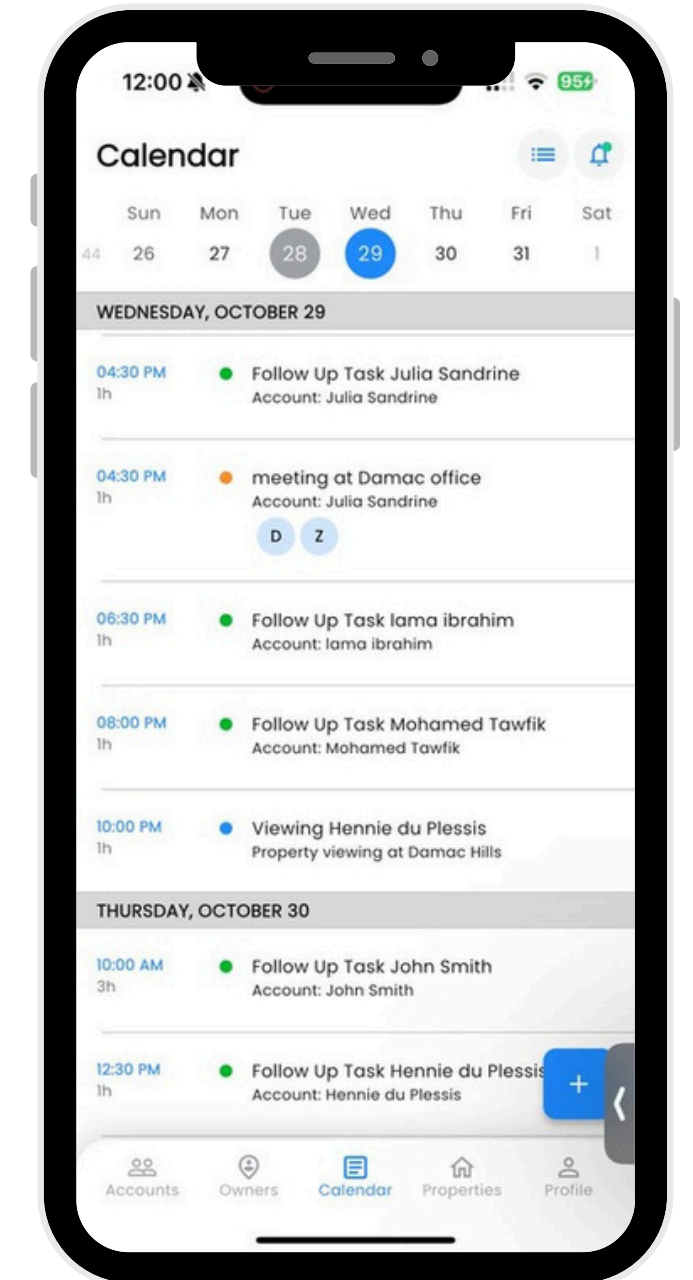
12:00

95

Calendar

| Sun | Mon | Tue | Wed | Thu | Fri | Sat |
|---|---|---|---|---|---|---|
| 26 | 27 | 28 | 29 | 30 | 31 | 1 |

44

WEDNESDAY, OCTOBER 29

04:30 PM
1h
Follow Up Task Julia Sandrine
Account: Julia Sandrine

04:30 PM
1h
meeting at Damac office
Account: Julia Sandrine
D Z

06:30 PM
1h
Follow Up Task lama ibrahim
Account: lama ibrahim

08:00 PM
1h
Follow Up Task Mohamed Tawfik
Account: Mohamed Tawfik

10:00 PM
1h
Viewing Hennie du Plessis
Property viewing at Damac Hills

THURSDAY, OCTOBER 30

10:00 AM
3h
Follow Up Task John Smith
Account: John Smith

12:30 PM
1h
Follow Up Task Hennie du Plessis
Account: Hennie du Plessis

+

Accounts Owners Calendar Properties Profile